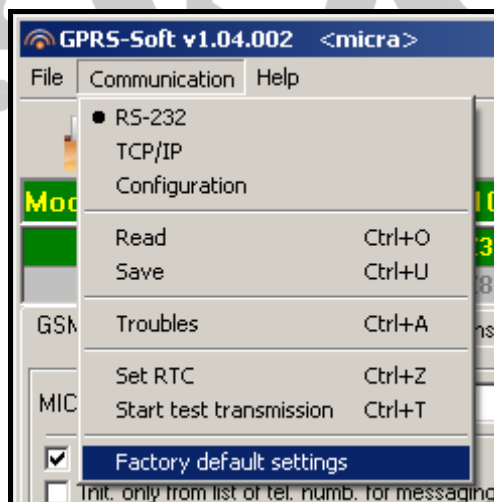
GPRS-Soft v1.04.002 <micra>

File Communication Help

RS-232
TCP/IP
Configuration

Read Ctrl+O
Save Ctrl+U

Troubles Ctrl+A

Set RTC Ctrl+Z
Start test transmission Ctrl+T

Factory default settings

Moc
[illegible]3
8
GSM
ns
MIC

Init. only from list of tel. numb. for messaging